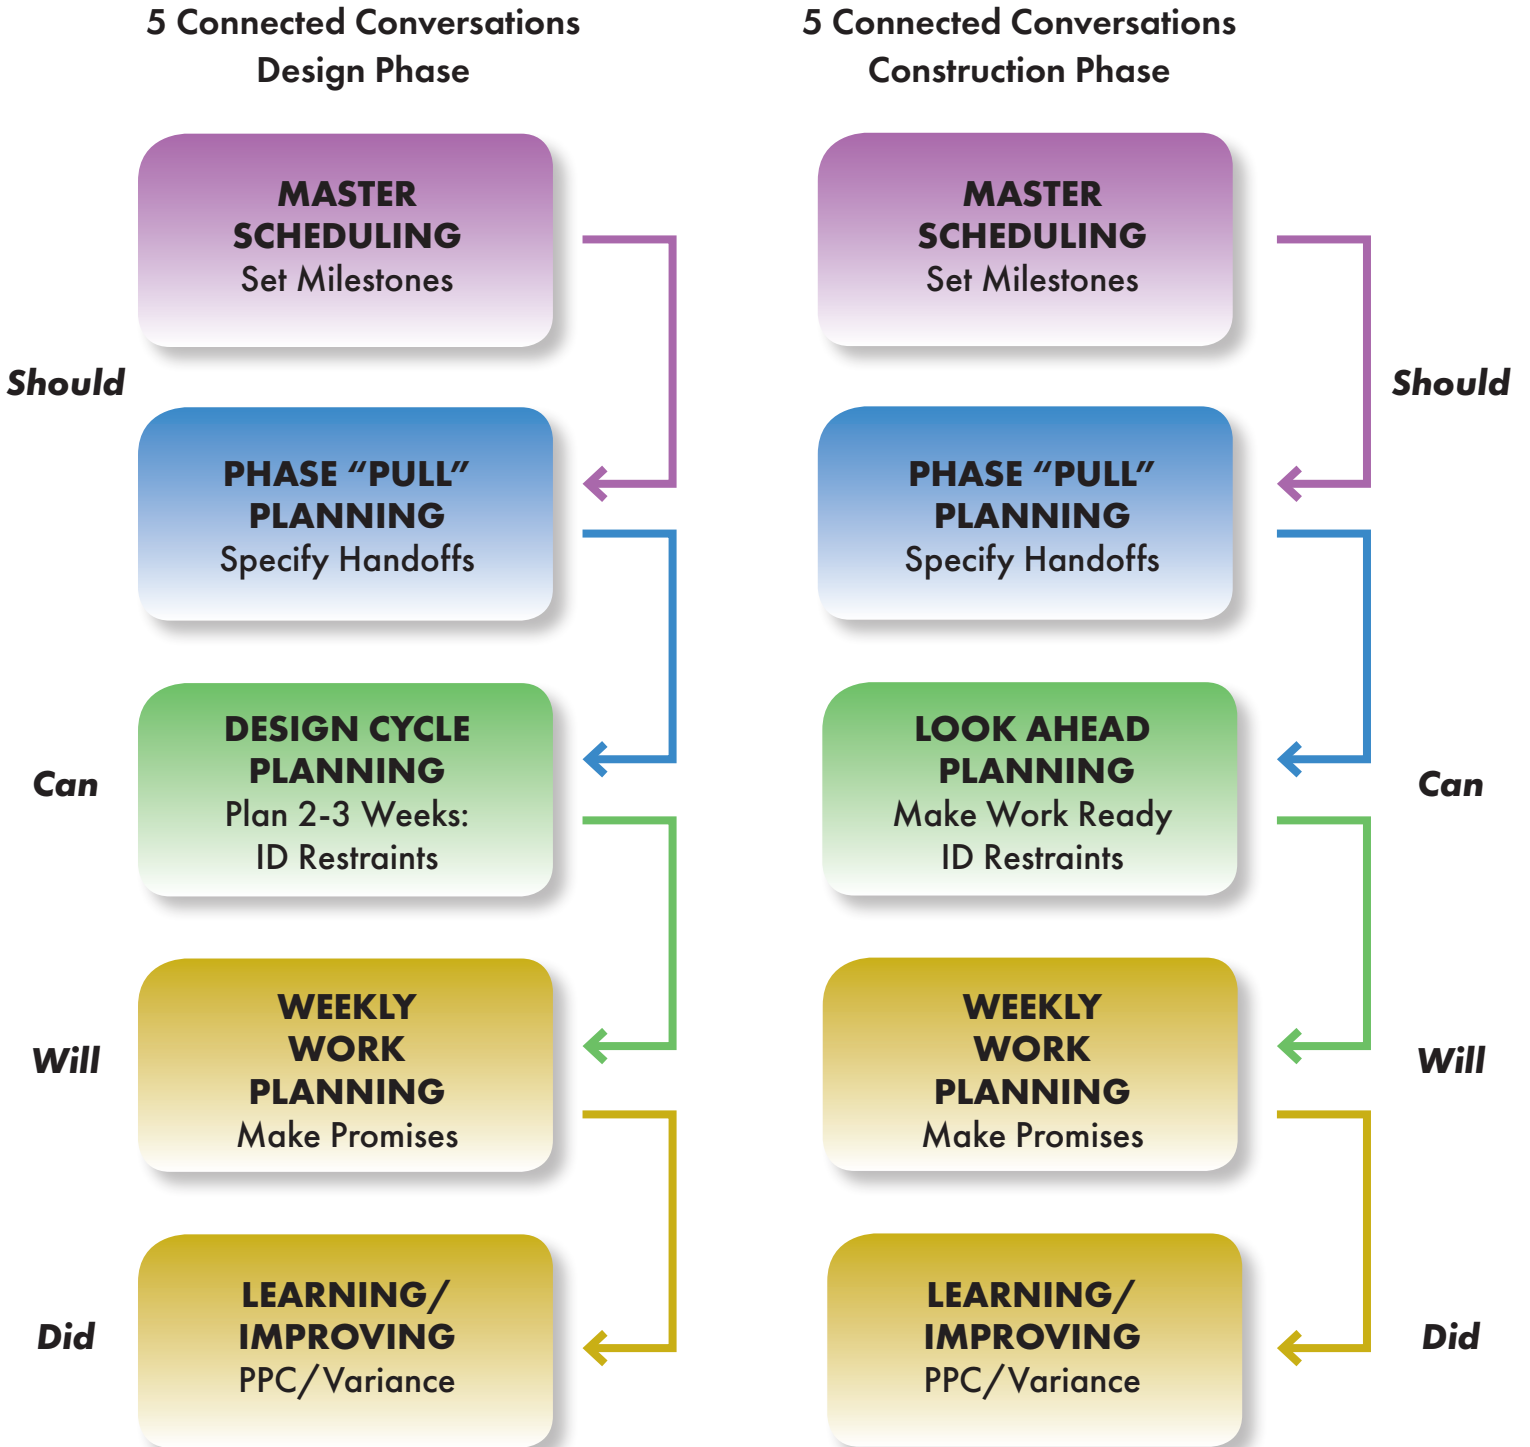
5 Connected Conversations
Design Phase

MASTER SCHEDULING
Set Milestones

Should

PHASE “PULL” PLANNING
Specify Handoffs

DESIGN CYCLE PLANNING
Plan 2-3 Weeks:
ID Restraints

Can

WEEKLY WORK PLANNING
Make Promises

Will

LEARNING/ IMPROVING
PPC/Variance

Did

5 Connected Conversations
Construction Phase

MASTER SCHEDULING
Set Milestones

Should

PHASE “PULL” PLANNING
Specify Handoffs

LOOK AHEAD PLANNING
Make Work Ready
ID Restraints

Can

WEEKLY WORK PLANNING
Make Promises

Will

LEARNING/ IMPROVING
PPC/Variance

Did